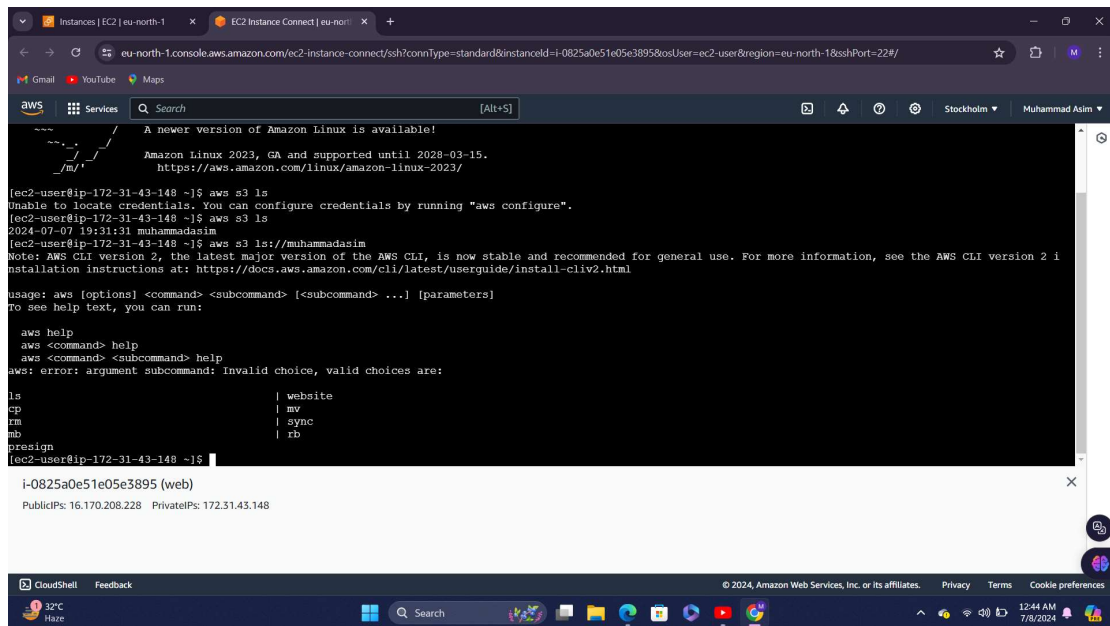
Instances | EC2 | eu-north-1
EC2 Instance Connect | eu-north
eu-north-1.console.aws.amazon.com/ec2-instance-connect/ssh?connType=standard&instanceId=i-0825a0e51e05e3895&osUser=ec2-user&region=eu-north-1&sshPort=22#/
Gmail YouTube Maps
aws Services Search [Alt+S] Stockholm ▾ Muhammad Asim ▾

~~~        /   A newer version of Amazon Linux is available!
  ~~._.   _/
     _/ _/     Amazon Linux 2023, GA and supported until 2028-03-15.
   _/m/'         https://aws.amazon.com/linux/amazon-linux-2023/

[ec2-user@ip-172-31-43-148 ~]$ aws s3 ls
Unable to locate credentials. You can configure credentials by running "aws configure".
[ec2-user@ip-172-31-43-148 ~]$ aws s3 ls
2024-07-07 19:31:31 muhammadasim
[ec2-user@ip-172-31-43-148 ~]$ aws s3 ls://muhammadasim
Note: AWS CLI version 2, the latest major version of the AWS CLI, is now stable and recommended for general use. For more information, see the AWS CLI version 2 installation instructions at: https://docs.aws.amazon.com/cli/latest/userguide/install-cliv2.html

usage: aws [options] <command> <subcommand> [<subcommand> ...] [parameters]
To see help text, you can run:

  aws help
  aws <command> help
  aws <command> <subcommand> help
aws: error: argument subcommand: Invalid choice, valid choices are:

ls | website
cp | mv
rm | sync
mb | rb
presign
[ec2-user@ip-172-31-43-148 ~]$

i-0825a0e51e05e3895 (web)
PublicIPs: 16.170.208.228 PrivateIPs: 172.31.43.148

CloudShell Feedback © 2024, Amazon Web Services, Inc. or its affiliates. Privacy Terms Cookie preferences
32°C Haze Search 12:44 AM 7/8/2024